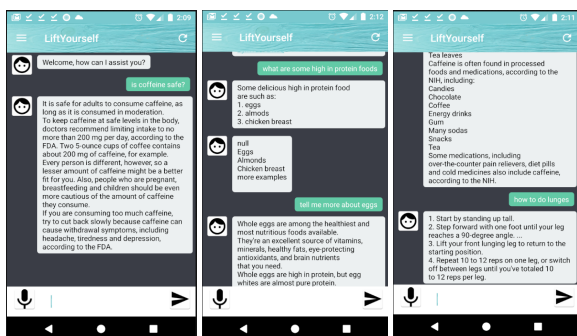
2:09

LiftYourself

Welcome, how can I assist you?

is coffeine safe?

It is safe for adults to consume caffeine, as long as it is consumed in moderation. To keep caffeine at safe levels in the body, doctors recommend limiting intake to no more than 200 mg per day, according to the FDA. Two 5-ounce cups of coffee contains about 200 mg of caffeine, for example. Every person is different, however, so a lesser amount of caffeine might be a better fit for you. Also, people who are pregnant, breastfeeding and children should be even more cautious of the amount of caffeine they consume.
If you are consuming too much caffeine, try to cut back slowly because caffeine can cause withdrawal symptoms, including headache, tiredness and depression, according to the FDA.

2:12

LiftYourself

what are some high in protein foods

Some delicious high in protein food are such as:
1. eggs
2. almods
3. chicken breast

null
Eggs
Almonds
Chicken breast
more examples

tell me more about eggs

Whole eggs are among the healthiest and most nutritious foods available.
They're an excellent source of vitamins, minerals, healthy fats, eye-protecting antioxidants, and brain nutrients that you need.
Whole eggs are high in protein, but egg whites are almost pure protein.

2:11

LiftYourself

Tea leaves
Caffeine is often found in processed foods and medications, according to the NIH, including:
Candies
Chocolate
Coffee
Energy drinks
Gum
Many sodas
Snacks
Tea
Some medications, including over-the-counter pain relievers, diet pills and cold medicines also include caffeine, according to the NIH.

how to do lunges

1. Start by standing up tall.
2. Step forward with one foot until your leg reaches a 90-degree angle. ...
3. Lift your front lunging leg to return to the starting position.
4. Repeat 10 to 12 reps on one leg, or switch off between legs until you've totaled 10 to 12 reps per leg.